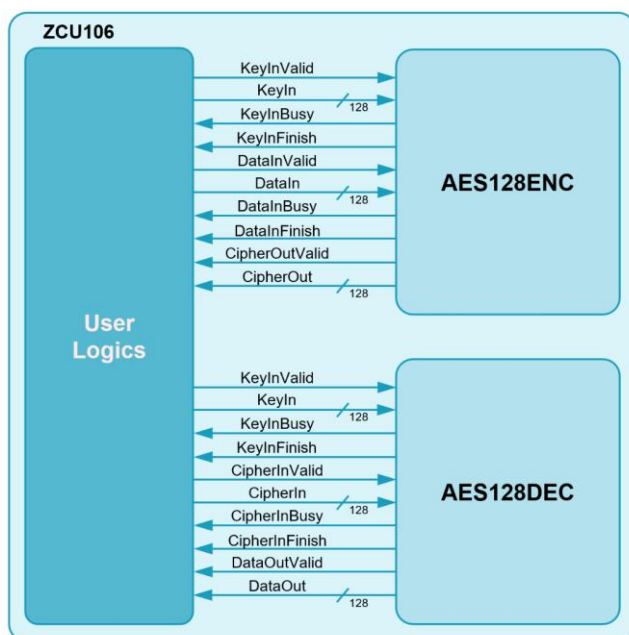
ZCU106

User Logics

KeyInValid
KeyIn
128
KeyInBusy
KeyInFinish
DataInValid
DataIn
128
DataInBusy
DataInFinish
CipherOutValid
CipherOut
128

AES128ENC

KeyInValid
KeyIn
128
KeyInBusy
KeyInFinish
CipherInValid
CipherIn
128
CipherInBusy
CipherInFinish
DataOutValid
DataOut
128

AES128DEC